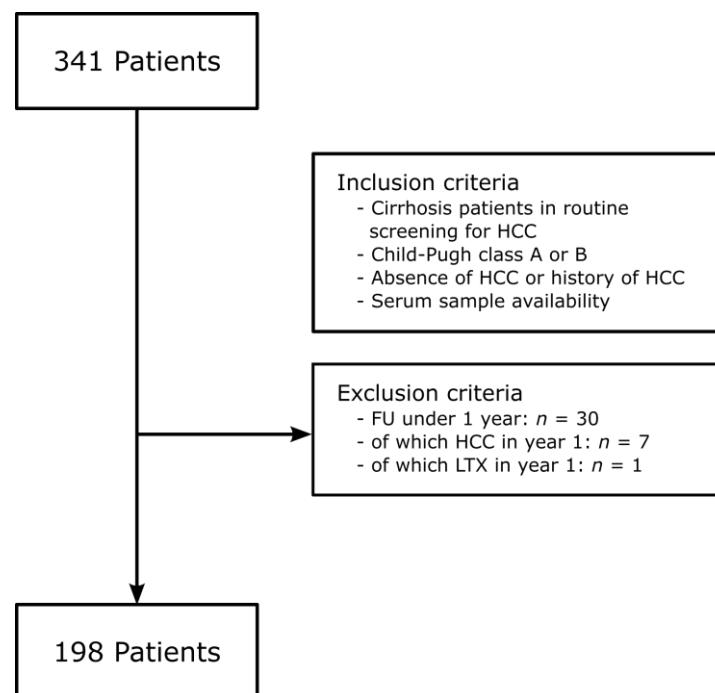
341 Patients

Inclusion criteria
- Cirrhosis patients in routine screening for HCC
- Child-Pugh class A or B
- Absence of HCC or history of HCC
- Serum sample availability

Exclusion criteria
- FU under 1 year: $n$ = 30
- of which HCC in year 1: $n$ = 7
- of which LTX in year 1: $n$ = 1

198 Patients